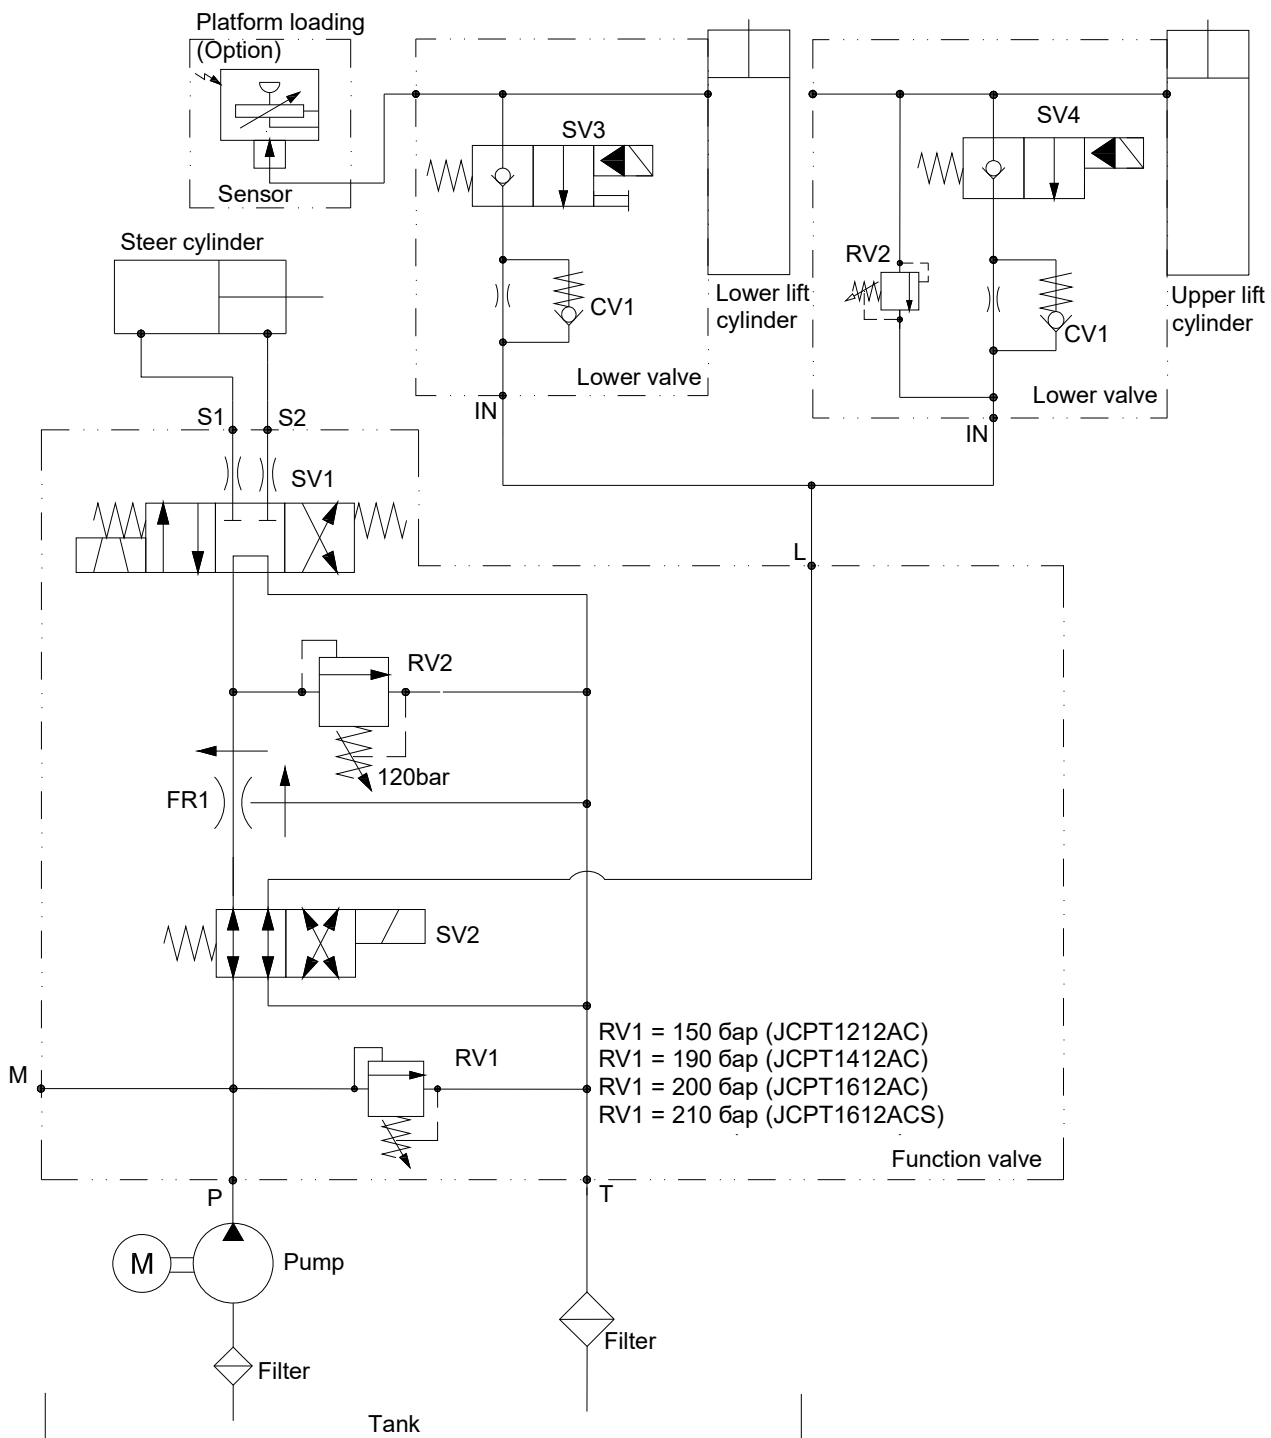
Platform loading
(Option)

Sensor

SV3

Lower lift cylinder

CV1

Lower valve

IN

SV4

RV2

Upper lift cylinder

CV1

Lower valve

IN

Steer cylinder

S1

S2

SV1

L

RV2

120bar

FR1

SV2

RV1 = 150 бар (JCPT1212AC)
RV1 = 190 бар (JCPT1412AC)
RV1 = 200 бар (JCPT1612AC)
RV1 = 210 бар (JCPT1612ACS)

M

RV1

Function valve

P

T

M

Pump

Filter

Filter

Tank